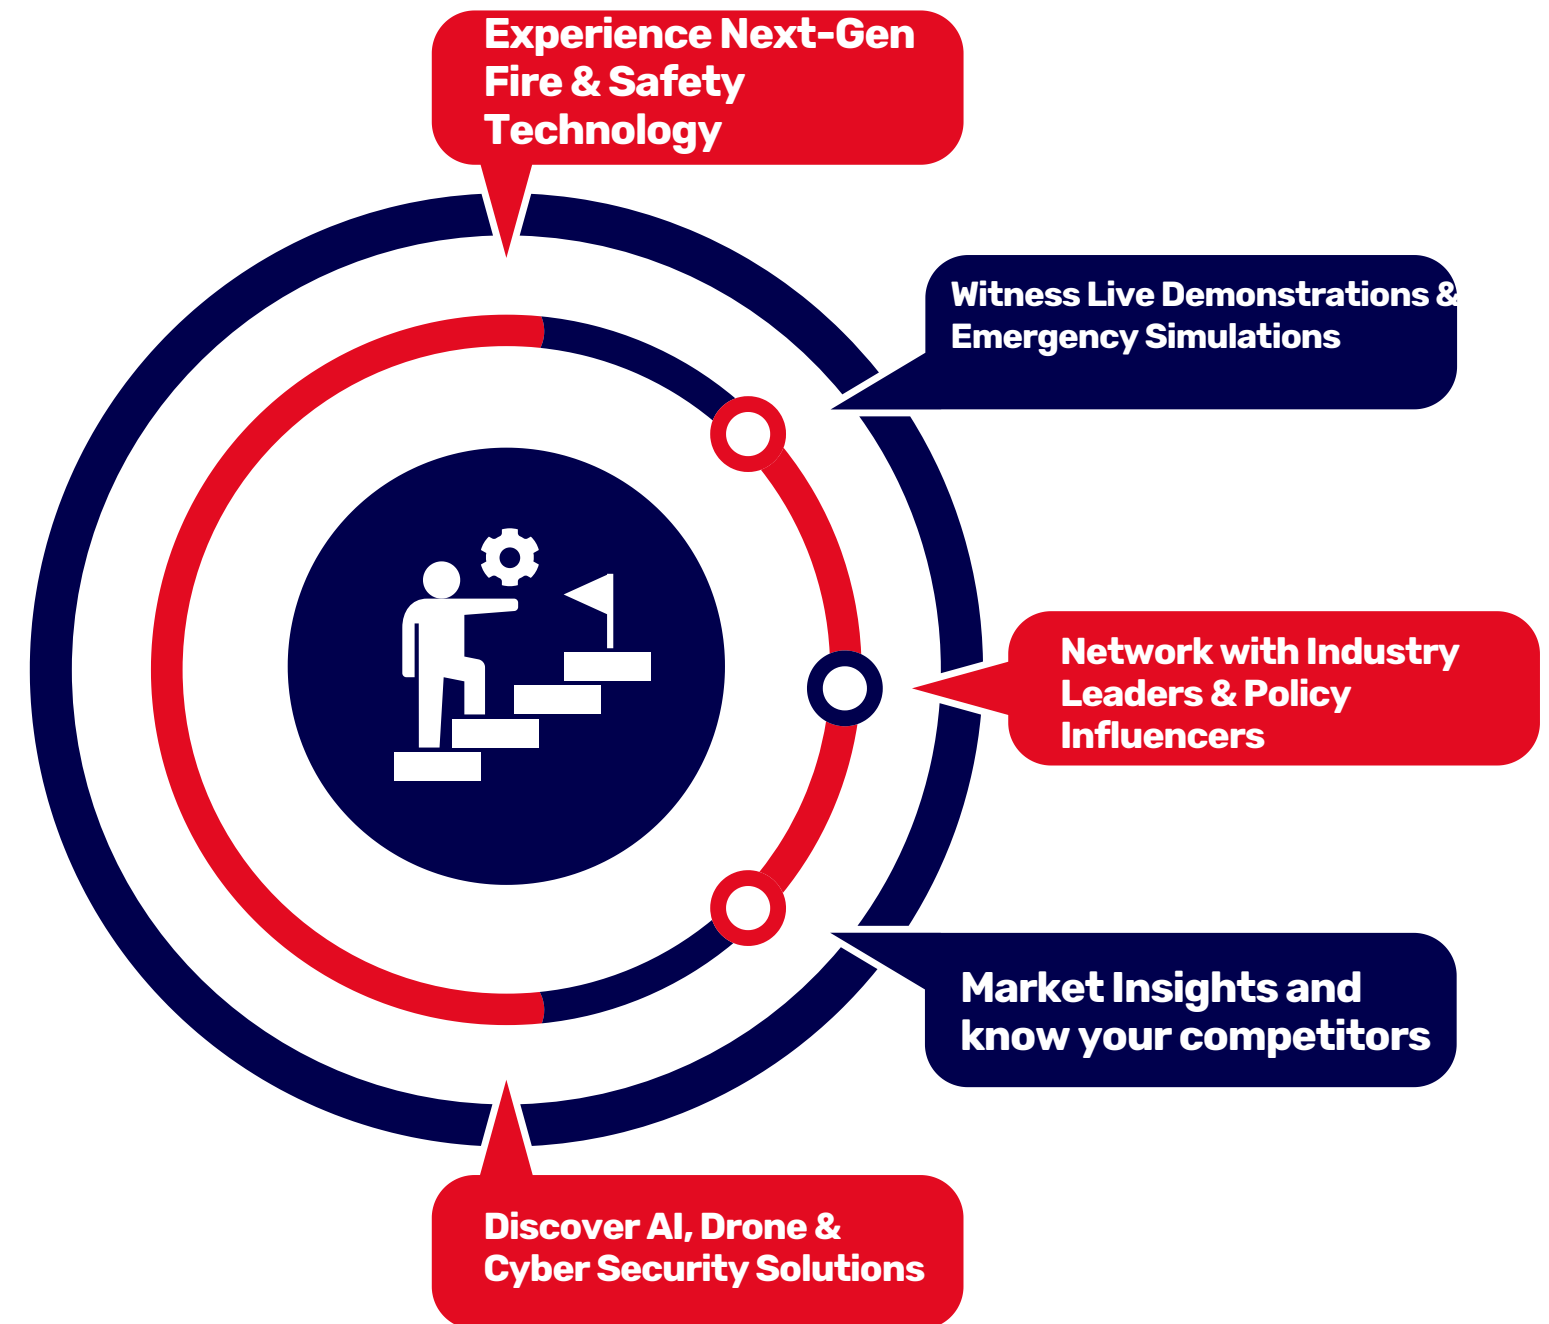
Experience Next-Gen Fire & Safety Technology

Witness Live Demonstrations & Emergency Simulations

Network with Industry Leaders & Policy Influencers

Market Insights and know your competitors

Discover AI, Drone & Cyber Security Solutions